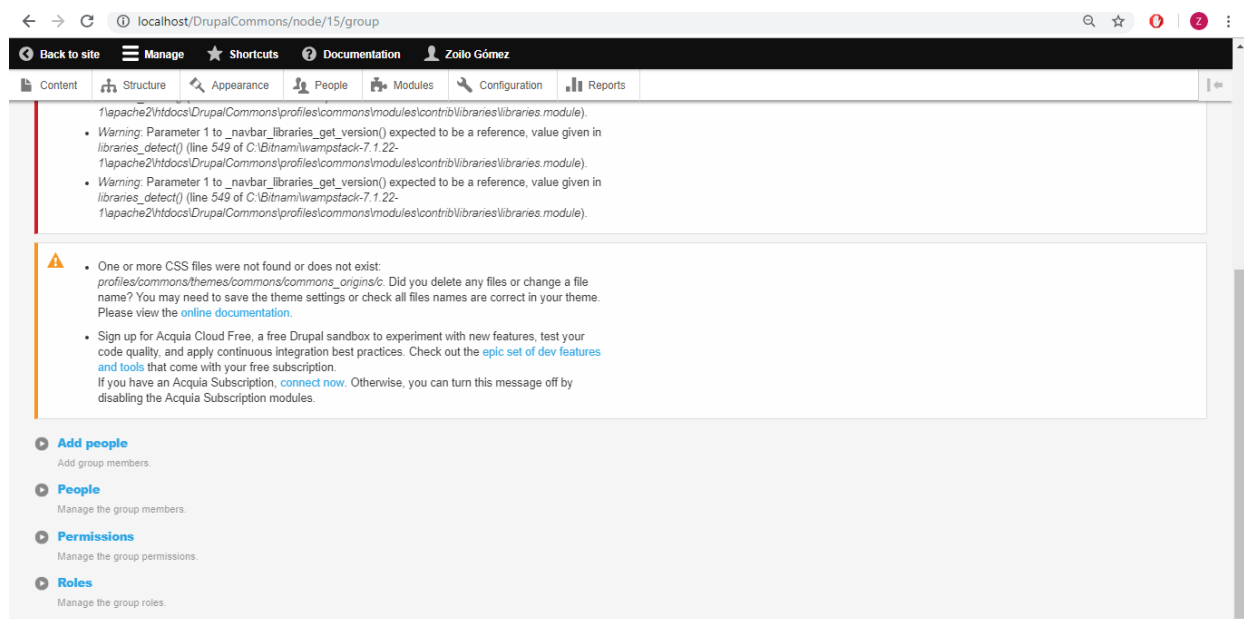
localhost/DrupalCommons/node/15/group

Back to site Manage Shortcuts Documentation Zoilo Gómez

Content Structure Appearance People Modules Configuration Reports

1\apache2\htdocs\DrupalCommons\profiles\commons\modules\contrib\libraries\libraries.module).

- *Warning*: Parameter 1 to _navbar_libraries_get_version() expected to be a reference, value given in *libraries_detect()* (line *549* of *C:\Bitnami\wampstack-7.1.22-1\apache2\htdocs\DrupalCommons\profiles\commons\modules\contrib\libraries\libraries.module*).
- *Warning*: Parameter 1 to _navbar_libraries_get_version() expected to be a reference, value given in *libraries_detect()* (line *549* of *C:\Bitnami\wampstack-7.1.22-1\apache2\htdocs\DrupalCommons\profiles\commons\modules\contrib\libraries\libraries.module*).

- One or more CSS files were not found or does not exist: *profiles/commons/themes/commons/commons_origins/c*. Did you delete any files or change a file name? You may need to save the theme settings or check all files names are correct in your theme. Please view the online documentation.
- Sign up for Acquia Cloud Free, a free Drupal sandbox to experiment with new features, test your code quality, and apply continuous integration best practices. Check out the epic set of dev features and tools that come with your free subscription.
If you have an Acquia Subscription, connect now. Otherwise, you can turn this message off by disabling the Acquia Subscription modules.

Add people
Add group members.

People
Manage the group members.

Permissions
Manage the group permissions.

Roles
Manage the group roles.